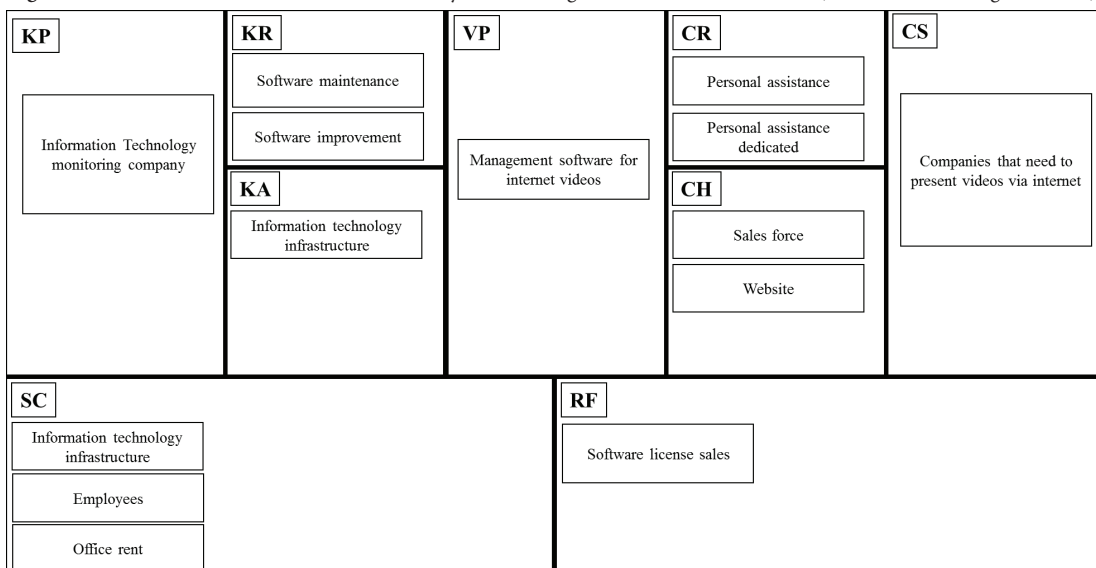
KP

Information Technology monitoring company

KR

Software maintenance

Software improvement

KA

Information technology infrastructure

VP

Management software for internet videos

CR

Personal assistance

Personal assistance dedicated

CH

Sales force

Website

CS

Companies that need to present videos via internet

SC

Information technology infrastructure

Employees

Office rent

RF

Software license sales